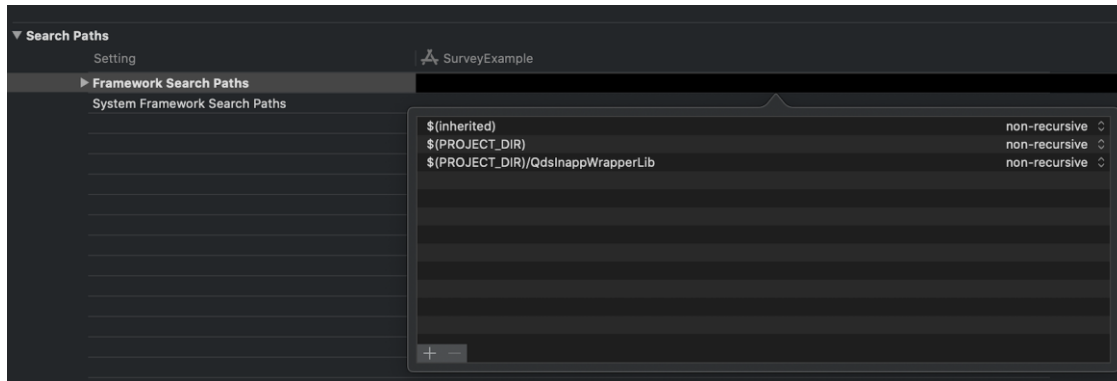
▼ Search Paths

Setting

SurveyExample

▶ Framework Search Paths

System Framework Search Paths

| | |
|---|---|
| \$(inherited) | non-recursive |
| \$(PROJECT_DIR) | non-recursive |
| \$(PROJECT_DIR)/QdsInappWrapperLib | non-recursive |

+ −